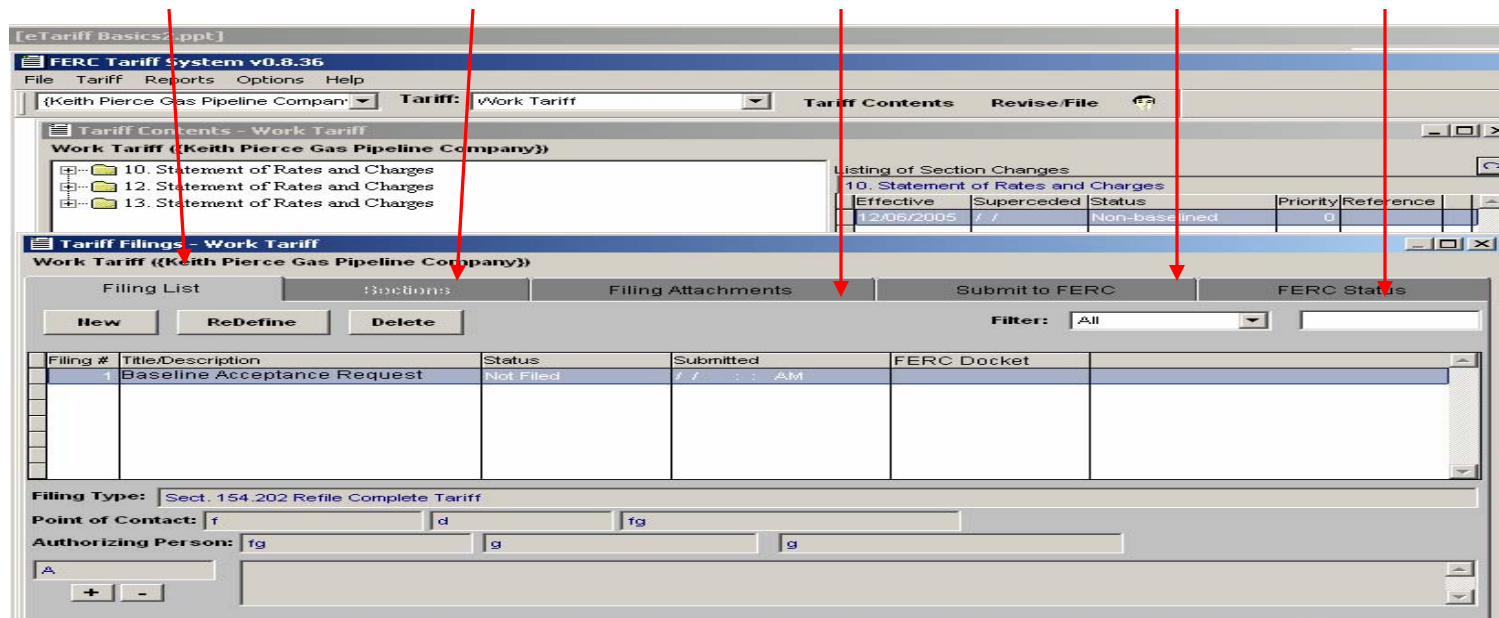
[eTariff Basics2.ppt]

FERC Tariff System v0.8.36

File Tariff Reports Options Help

{Keith Pierce Gas Pipeline Compan Tariff: Work Tariff Tariff Contents Revise/File

Tariff Contents - Work Tariff

Work Tariff ({Keith Pierce Gas Pipeline Company})

10. Statement of Rates and Charges
12. Statement of Rates and Charges
13. Statement of Rates and Charges

Listing of Section Changes

10. Statement of Rates and Charges

| Effective | Superceded | Status | Priority | Reference |
|---|---|---|---|---|
| 12/06/2005 | / / | Non-baselined | 0 | |

Tariff Filings - Work Tariff

Work Tariff ({Keith Pierce Gas Pipeline Company})

Filing List | Sections | Filing Attachments | Submit to FERC | FERC Status

New ReDefine Delete

Filter: All

| Filing # | Title/Description | Status | Submitted | FERC Docket |
|---|---|---|---|---|
| 1 | Baseline Acceptance Request | Not Filed | / / : : AM | |

Filing Type: Sect. 154.202 Refile Complete Tariff

Point of Contact: f d fg

Authorizing Person: fg g g

A

+ -